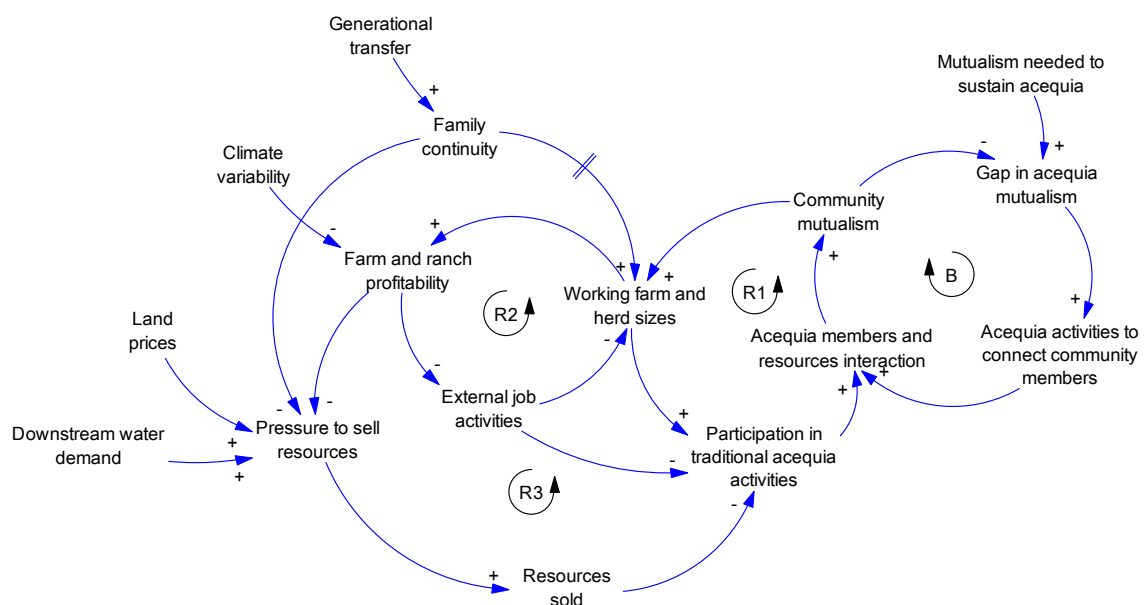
Generational transfer

+

Family continuity

Climate variability

-

Farm and ranch profitability

+

Working farm and herd sizes

+

+

R2

Land prices

Downstream water demand

+

+

-

-

Pressure to sell resources

-

External job activities

-

+

Participation in traditional acequia activities

-

R3

+

Resources sold

-

Community mutualism

+

R1

Acequia members and resources interaction

+

+

Mutualism needed to sustain acequia

-

+

Gap in acequia mutualism

B

+

Acequia activities to connect community members